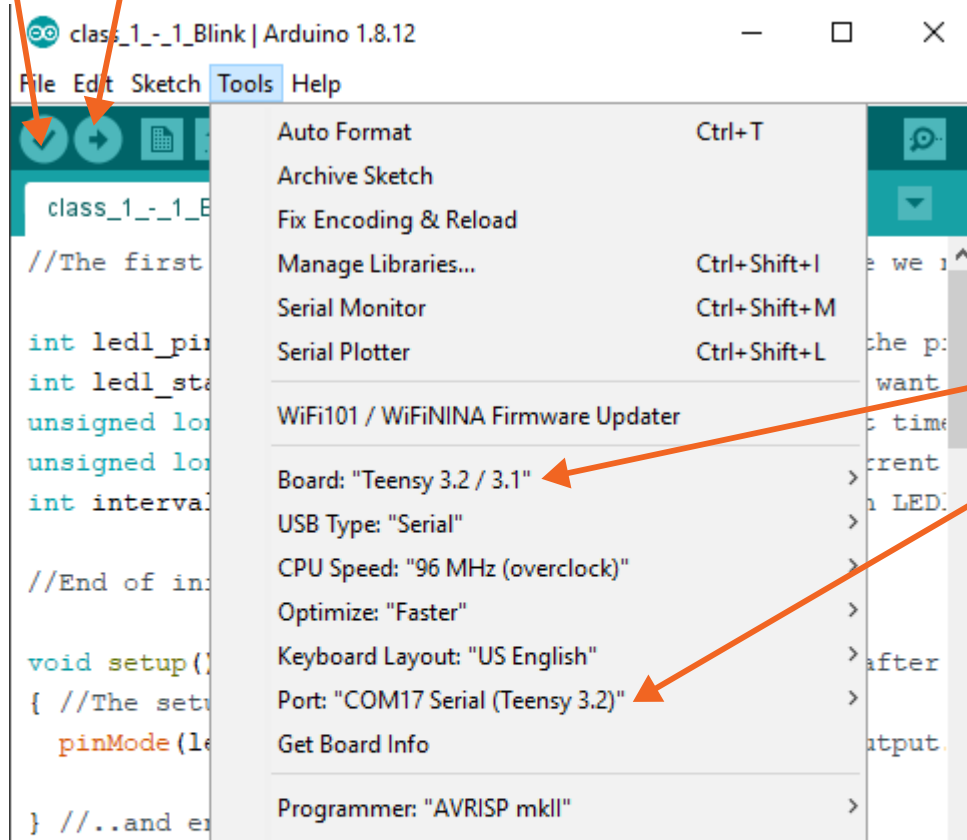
class_1_-_1_Blink | Arduino 1.8.12

File Edit Sketch Tools Help

class_1_-_1_B

//The first

int led1_pi
int led1_sta
unsigned lo
unsigned lo
int interva

//End of in

void setup(
{ //The set
pinMode(le

} //..and e

e we

the p
want
time
rrent
LED

after

tput.

Auto Format Ctrl+T
Archive Sketch
Fix Encoding & Reload
Manage Libraries... Ctrl+Shift+I
Serial Monitor Ctrl+Shift+M
Serial Plotter Ctrl+Shift+L

WiFi101 / WiFiNINA Firmware Updater

Board: "Teensy 3.2 / 3.1"
USB Type: "Serial"
CPU Speed: "96 MHz (overclock)"
Optimize: "Faster"
Keyboard Layout: "US English"
Port: "COM17 Serial (Teensy 3.2)"
Get Board Info

Programmer: "AVRISP mkII"